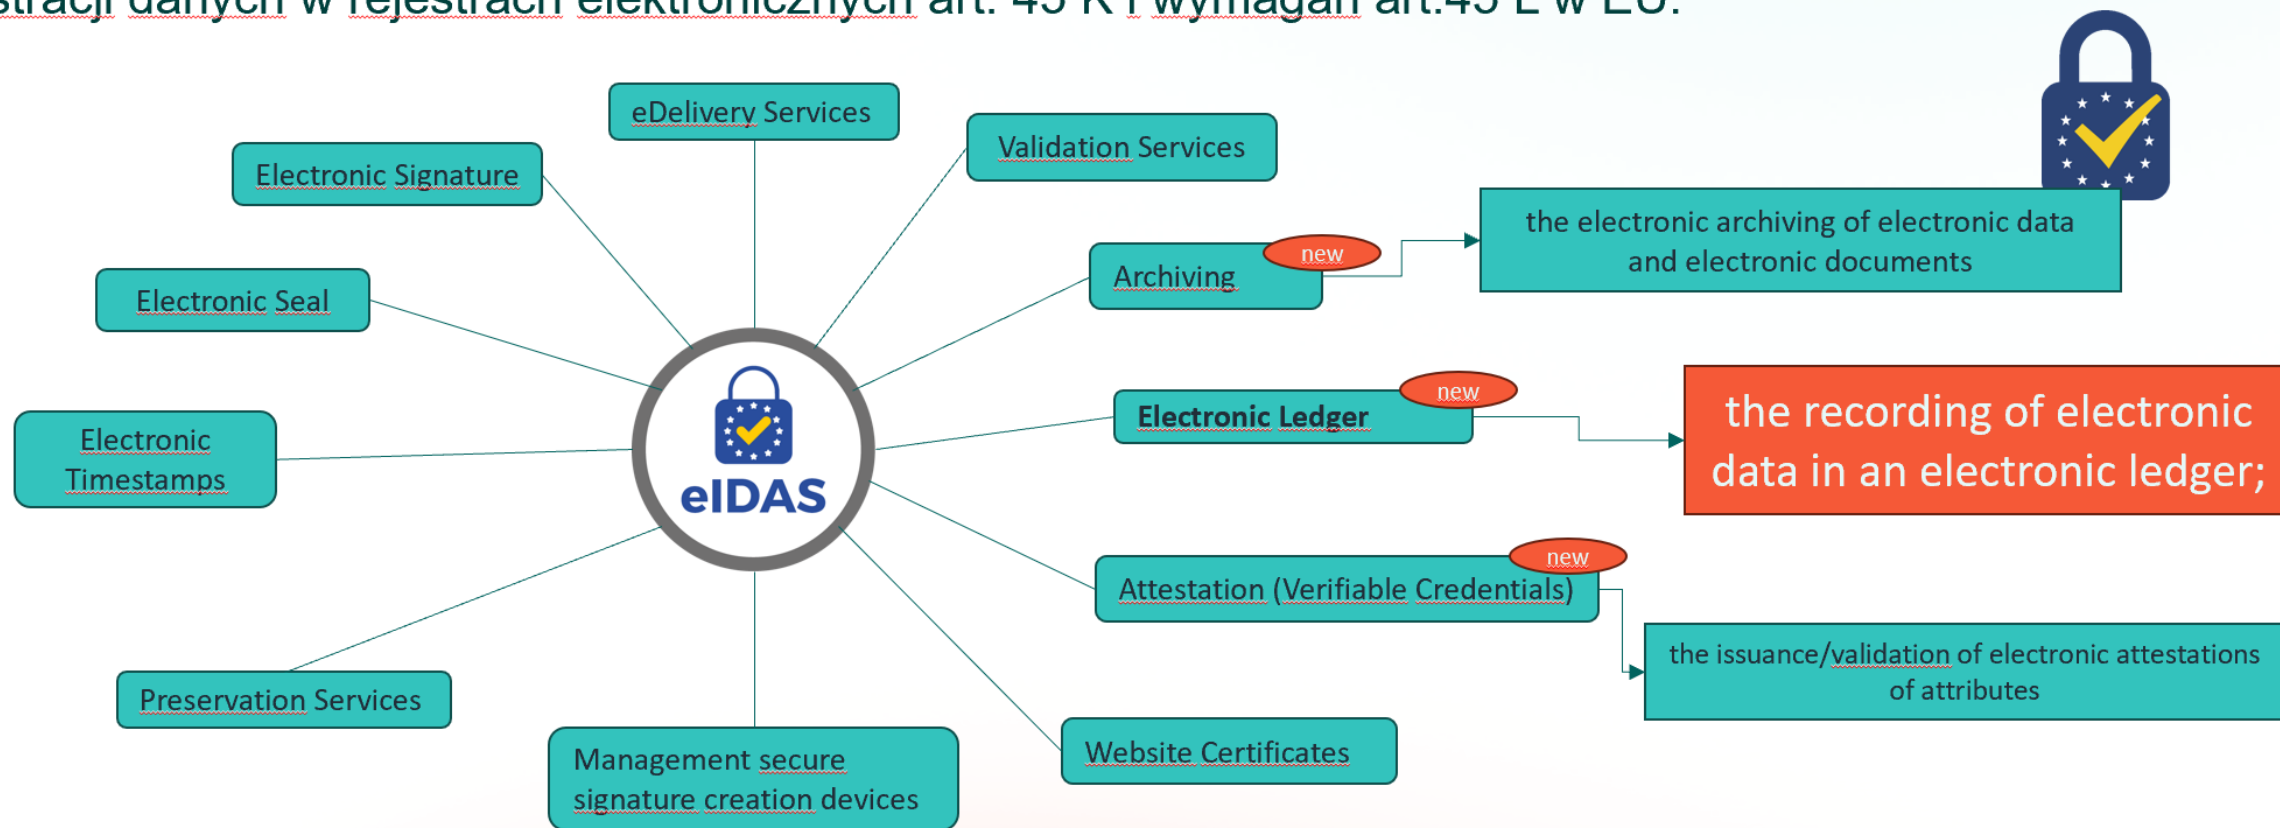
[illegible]stracji danych w rejestrach elektronicznych art. 45 K i wymagań art.45 L w UE.

eDelivery Services

Electronic Signature

Validation Services

Electronic Seal

Archiving

new

the electronic archiving of electronic data and electronic documents

Electronic Timestamps

eIDAS

Electronic Ledger

new

the recording of electronic data in an electronic ledger;

Attestation (Verifiable Credentials)

new

the issuance/validation of electronic attestations of attributes

Preservation Services

Management secure signature creation devices

Website Certificates